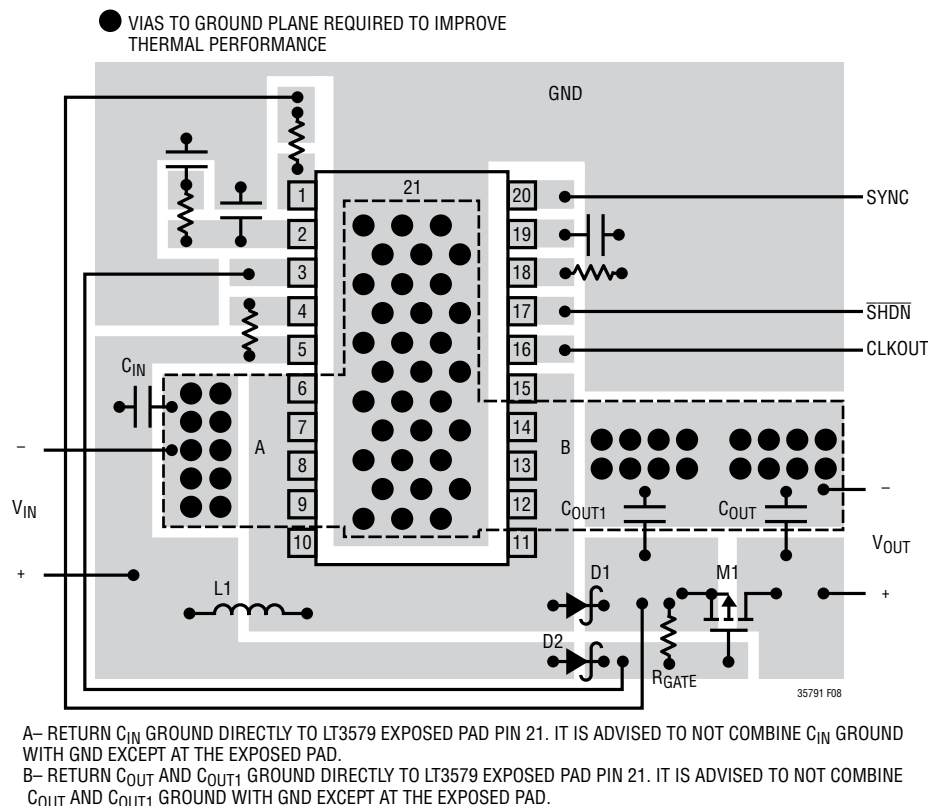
VIAS TO GROUND PLANE REQUIRED TO IMPROVE THERMAL PERFORMANCE

GND

21

1
2
3
4
5
6
7
8
9
10

20
19
18
17
16
15
14
13
12
11

SYNC

$\overline{SHDN}$

CLKOUT

$C_{IN}$

–

A

B

$V_{IN}$

$C_{OUT1}$

$C_{OUT}$

–

$V_{OUT}$

+

L1

D1

M1

+

D2

$R_{GATE}$

35791 F08

A– RETURN $C_{IN}$ GROUND DIRECTLY TO LT3579 EXPOSED PAD PIN 21. IT IS ADVISED TO NOT COMBINE $C_{IN}$ GROUND WITH GND EXCEPT AT THE EXPOSED PAD.
B– RETURN $C_{OUT}$ AND $C_{OUT1}$ GROUND DIRECTLY TO LT3579 EXPOSED PAD PIN 21. IT IS ADVISED TO NOT COMBINE $C_{OUT}$ AND $C_{OUT1}$ GROUND WITH GND EXCEPT AT THE EXPOSED PAD.